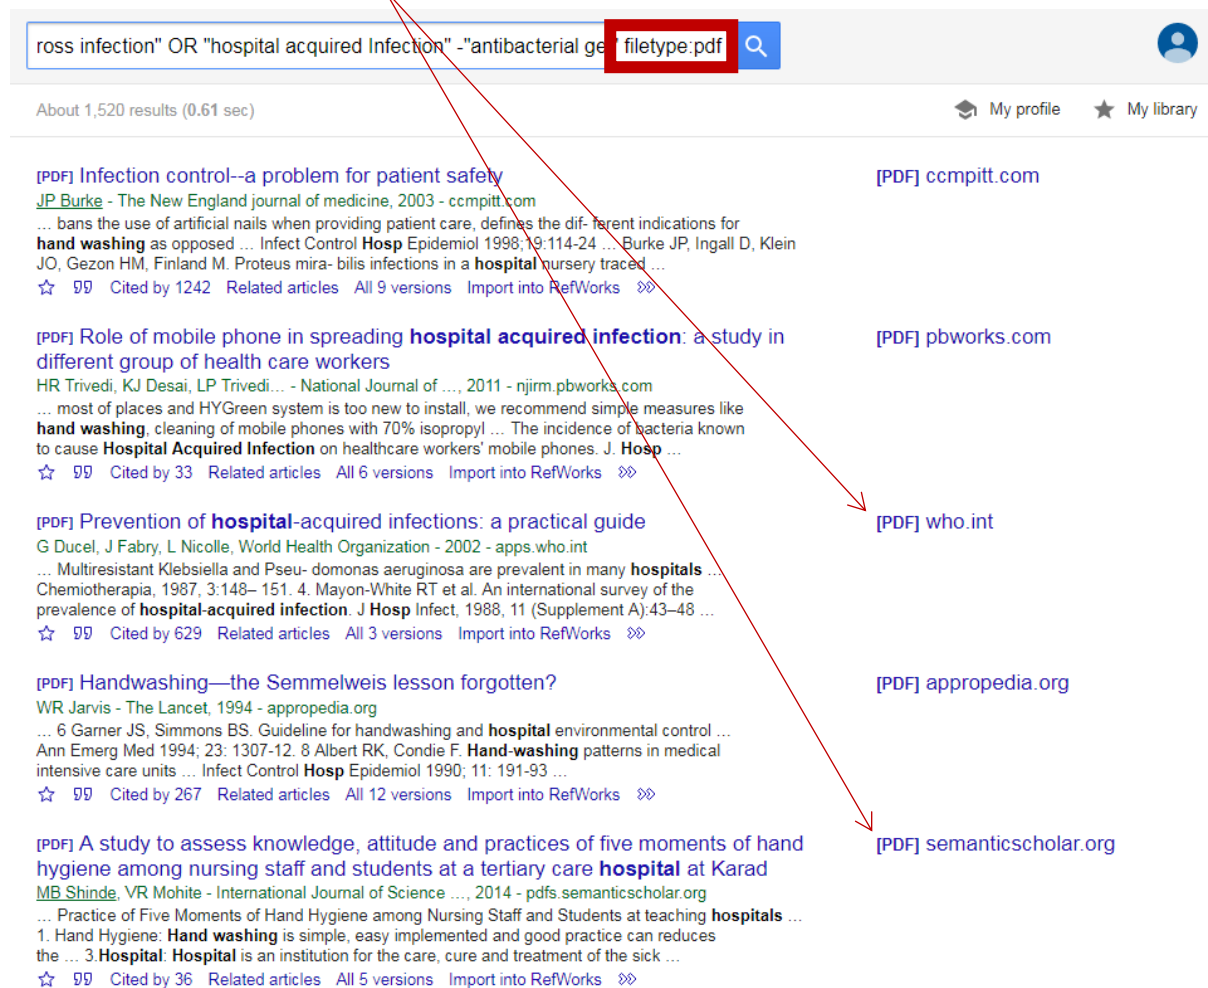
ross infection" OR "hospital acquired Infection" -"antibacterial ge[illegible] filetype:pdf

About 1,520 results (0.61 sec)

My profile

My library

[PDF] Infection control--a problem for patient safety
JP Burke - The New England journal of medicine, 2003 - ccmpitt.com
… bans the use of artificial nails when providing patient care, defines the dif- ferent indications for **hand washing** as opposed … Infect Control **Hosp** Epidemiol 1998;19:114-24 … Burke JP, Ingall D, Klein JO, Gezon HM, Finland M. Proteus mira- bilis infections in a **hospital** nursery traced …
Cited by 1242 Related articles All 9 versions Import into RefWorks

[PDF] ccmpitt.com

[PDF] Role of mobile phone in spreading **hospital acquired infection**: a study in different group of health care workers
HR Trivedi, KJ Desai, LP Trivedi… - National Journal of …, 2011 - njirm.pbworks.com
… most of places and HYGreen system is too new to install, we recommend simple measures like **hand washing**, cleaning of mobile phones with 70% isopropyl … The incidence of bacteria known to cause **Hospital Acquired Infection** on healthcare workers' mobile phones. J. **Hosp** …
Cited by 33 Related articles All 6 versions Import into RefWorks

[PDF] pbworks.com

[PDF] Prevention of **hospital**-acquired infections: a practical guide
G Ducel, J Fabry, L Nicolle, World Health Organization - 2002 - apps.who.int
… Multiresistant Klebsiella and Pseu- domonas aeruginosa are prevalent in many **hospitals** … Chemiotherapia, 1987, 3:148– 151. 4. Mayon-White RT et al. An international survey of the prevalence of **hospital-acquired infection**. J **Hosp** Infect, 1988, 11 (Supplement A):43–48 …
Cited by 629 Related articles All 3 versions Import into RefWorks

[PDF] who.int

[PDF] Handwashing—the Semmelweis lesson forgotten?
WR Jarvis - The Lancet, 1994 - appropedia.org
… 6 Garner JS, Simmons BS. Guideline for handwashing and **hospital** environmental control … Ann Emerg Med 1994; 23: 1307-12. 8 Albert RK, Condie F. **Hand-washing** patterns in medical intensive care units … Infect Control **Hosp** Epidemiol 1990; 11: 191-93 …
Cited by 267 Related articles All 12 versions Import into RefWorks

[PDF] appropedia.org

[PDF] A study to assess knowledge, attitude and practices of five moments of hand hygiene among nursing staff and students at a tertiary care **hospital** at Karad
MB Shinde, VR Mohite - International Journal of Science …, 2014 - pdfs.semanticscholar.org
… Practice of Five Moments of Hand Hygiene among Nursing Staff and Students at teaching **hospitals** … 1. Hand Hygiene: **Hand washing** is simple, easy implemented and good practice can reduces the … 3.**Hospital**: **Hospital** is an institution for the care, cure and treatment of the sick …
Cited by 36 Related articles All 5 versions Import into RefWorks

[PDF] semanticscholar.org